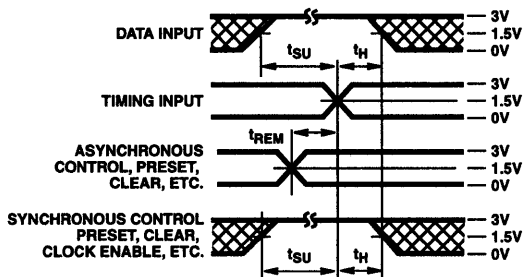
DATA INPUT

3V
1.5V
0V

$t_{SU}$
$t_H$

TIMING INPUT

3V
1.5V
0V

$t_{REM}$

ASYNCHRONOUS CONTROL, PRESET, CLEAR, ETC.

3V
1.5V
0V

SYNCHRONOUS CONTROL PRESET, CLEAR, CLOCK ENABLE, ETC.

3V
1.5V
0V

$t_{SU}$
$t_H$